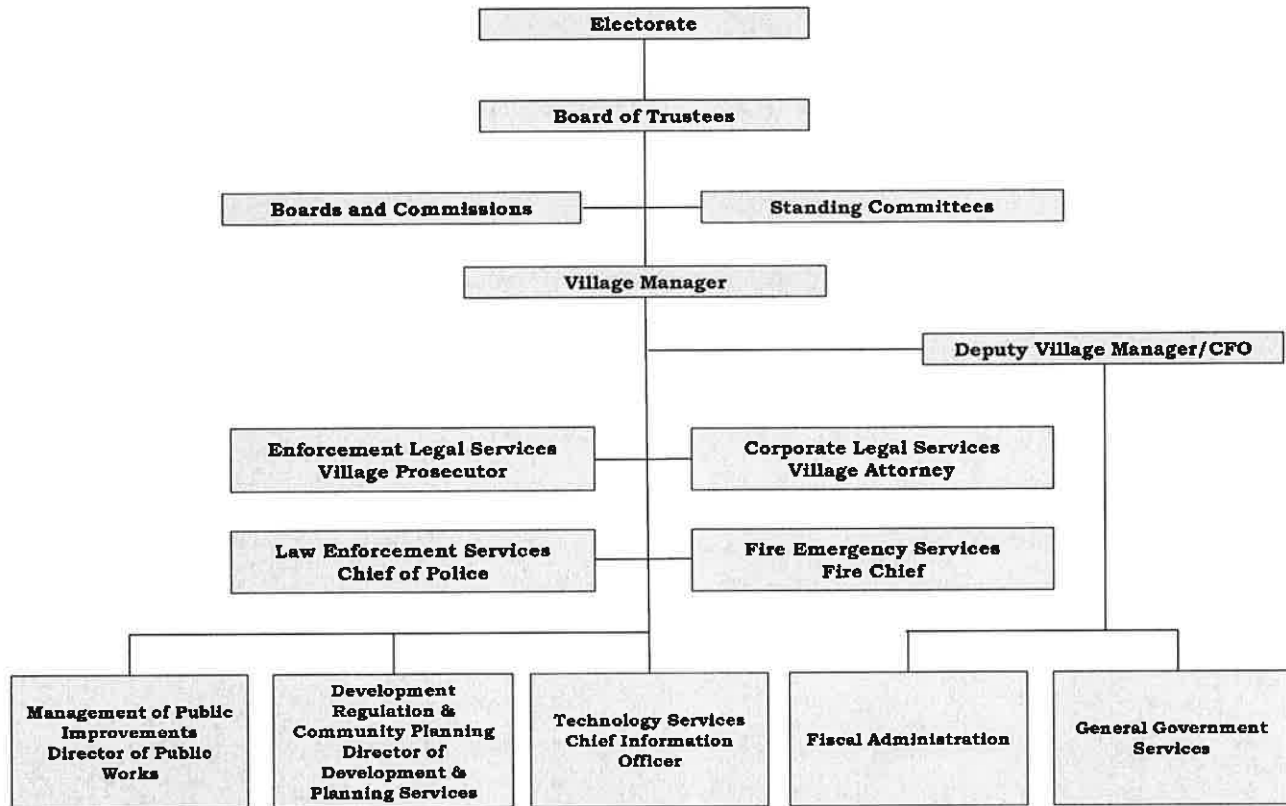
Electorate

Board of Trustees

Boards and Commissions

Standing Committees

Village Manager

Deputy Village Manager/CFO

Enforcement Legal Services
Village Prosecutor

Corporate Legal Services
Village Attorney

Law Enforcement Services
Chief of Police

Fire Emergency Services
Fire Chief

Management of Public Improvements Director of Public Works

Development Regulation & Community Planning Director of Development & Planning Services

Technology Services Chief Information Officer

Fiscal Administration

General Government Services